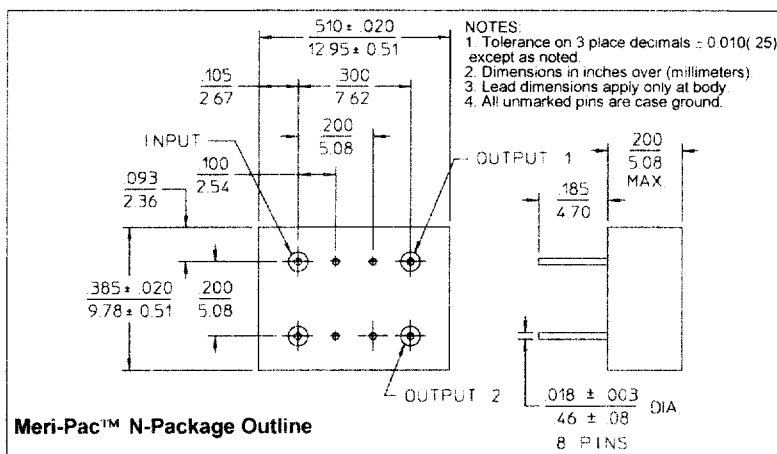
NOTES:
1. Tolerance on 3 place decimals ± 0.010(.25) except as noted.
2. Dimensions in inches over (millimeters).
3. Lead dimensions apply only at body.
4. All unmarked pins are case ground.

.510 ± .020
12.95 ± 0.51

.105
2.67

.300
7.62

.200
5.08

INPUT

.100
2.54

.093
2.36

OUTPUT 1

.200
5.08
MAX.

.185
4.70

.385 ± .020
9.78 ± 0.51

.200
5.08

OUTPUT 2

.018 ± .003
.46 ± .08
DIA.
8 PINS

Meri-Pac™ N-Package Outline